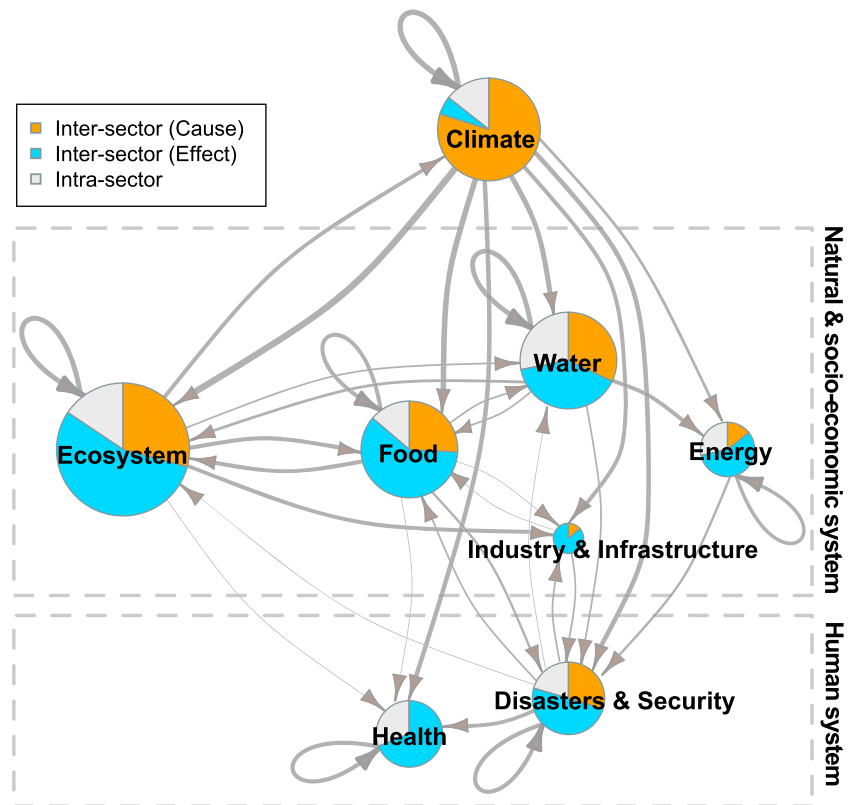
Inter-sector (Cause)
Inter-sector (Effect)
Intra-sector

Climate

Natural & socio-economic system

Water

Ecosystem

Food

Energy

Industry & Infrastructure

Human system

Disasters & Security

Health